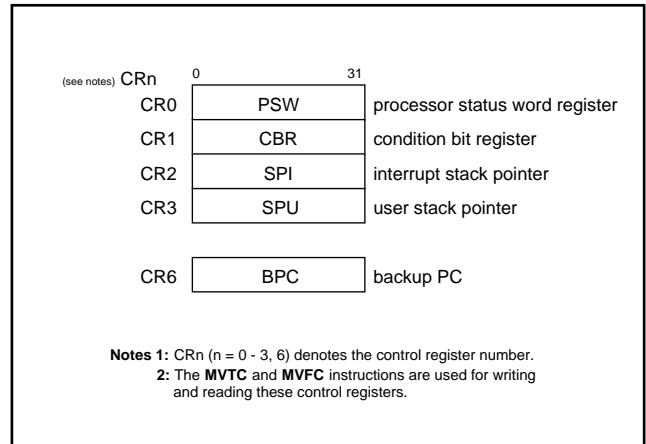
(see notes) CRn 0 31

CR0 PSW processor status word register

CR1 CBR condition bit register

CR2 SPI interrupt stack pointer

CR3 SPU user stack pointer

CR6 BPC backup PC

Notes 1: CRn (n = 0 - 3, 6) denotes the control register number.
2: The MVTC and MVFC instructions are used for writing and reading these control registers.